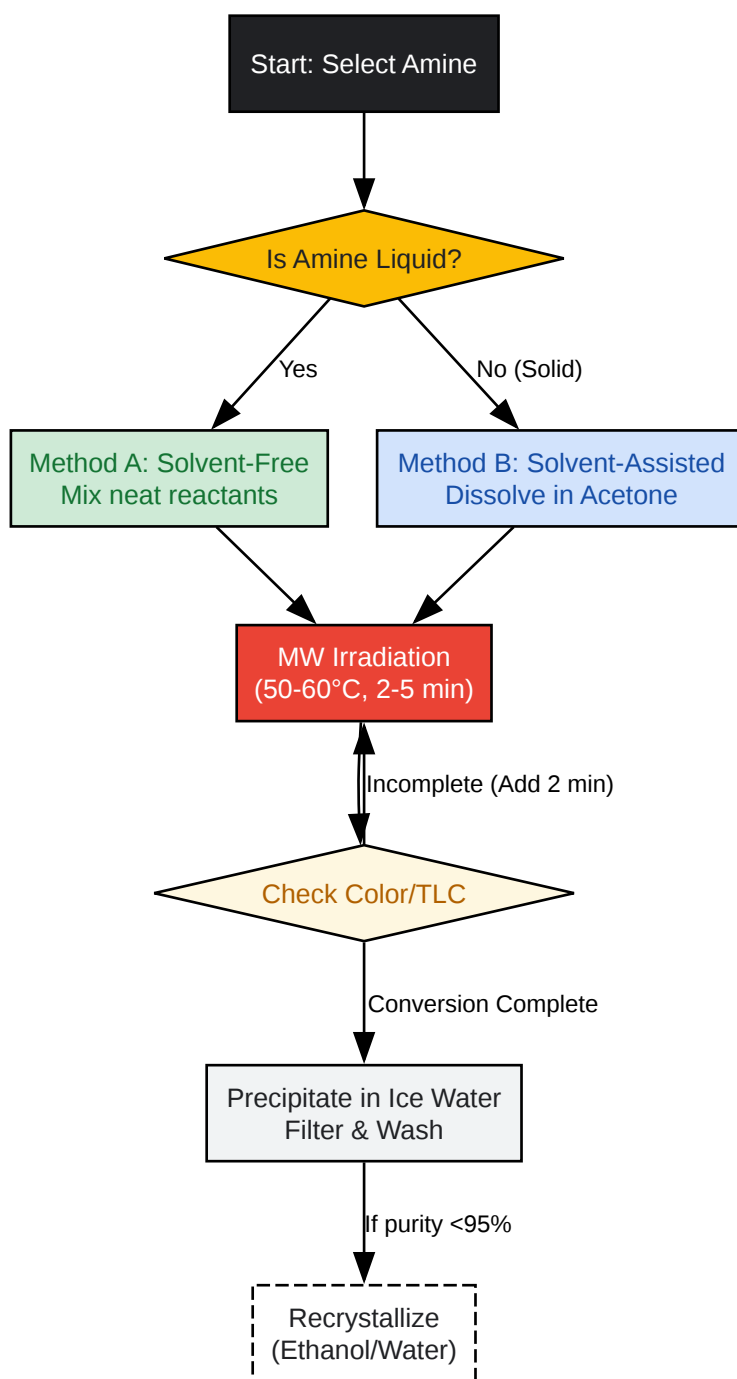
Start: Select Amine

Is Amine Liquid?

Yes

No (Solid)

Method A: Solvent-Free
Mix neat reactants

Method B: Solvent-Assisted
Dissolve in Acetone

MW Irradiation
(50-60°C, 2-5 min)

Incomplete (Add 2 min)

Check Color/TLC

Conversion Complete

Precipitate in Ice Water
Filter & Wash

If purity <95%

Recrystallize
(Ethanol/Water)